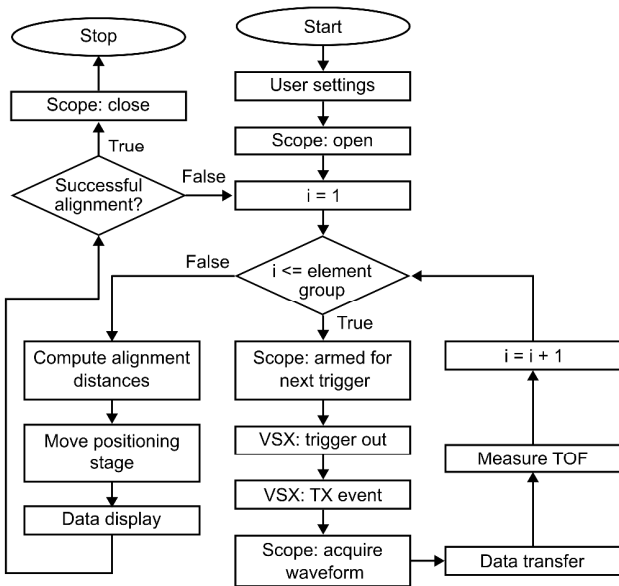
Stop

Scope: close

True

Successful alignment?

False

Start

User settings

Scope: open

i = 1

False

i <= element group

True

Compute alignment distances

Move positioning stage

Data display

Scope: armed for next trigger

VSX: trigger out

VSX: TX event

Scope: acquire waveform

i = i + 1

Measure TOF

Data transfer